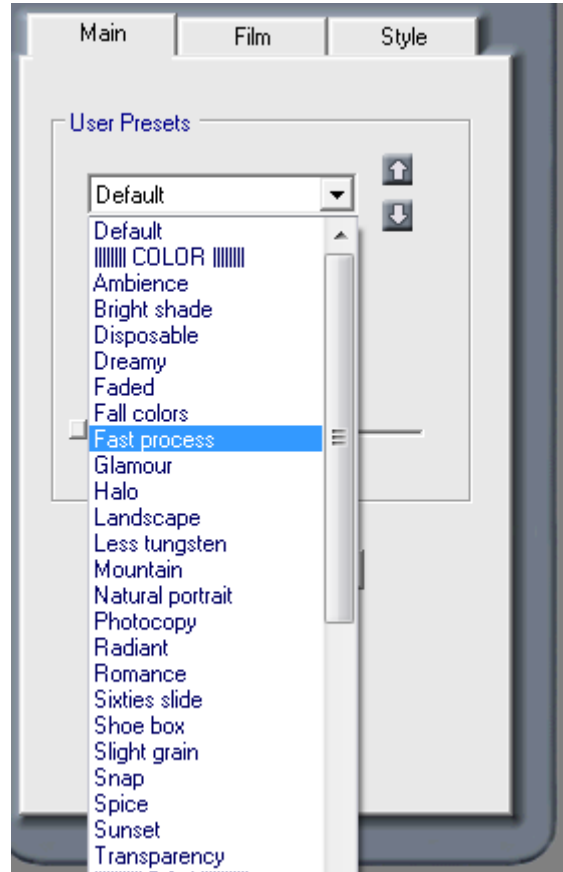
Main
Film
Style

User Presets

Default

Default
|||||||| COLOR ||||||||
Ambience
Bright shade
Disposable
Dreamy
Faded
Fall colors
Fast process
Glamour
Halo
Landscape
Less tungsten
Mountain
Natural portrait
Photocopy
Radiant
Romance
Sixties slide
Shoe box
Slight grain
Snap
Spice
Sunset
Transparency